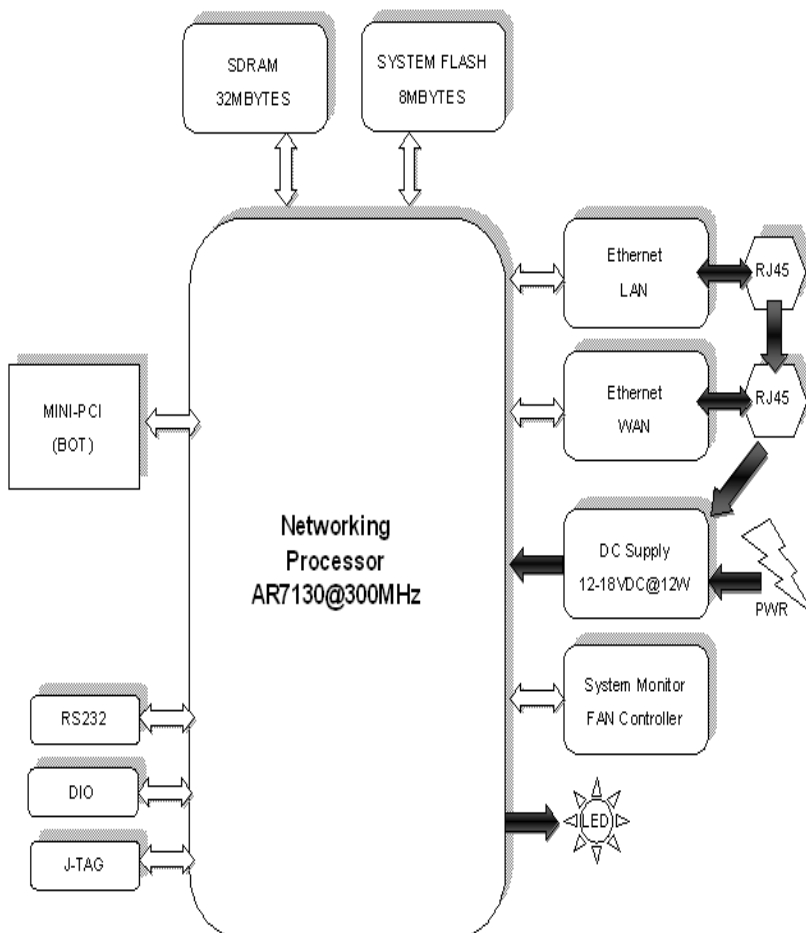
SDRAM
32MBYTES

SYSTEM FLASH
8MBYTES

Ethernet
LAN

RJ45

MINI-PCI
(BOT)

Ethernet
WAN

RJ45

Networking
Processor
AR7130@300MHz

DC Supply
12-18VDC@12W

PWR

System Monitor
FAN Controller

RS232

DIO

J-TAG

LED